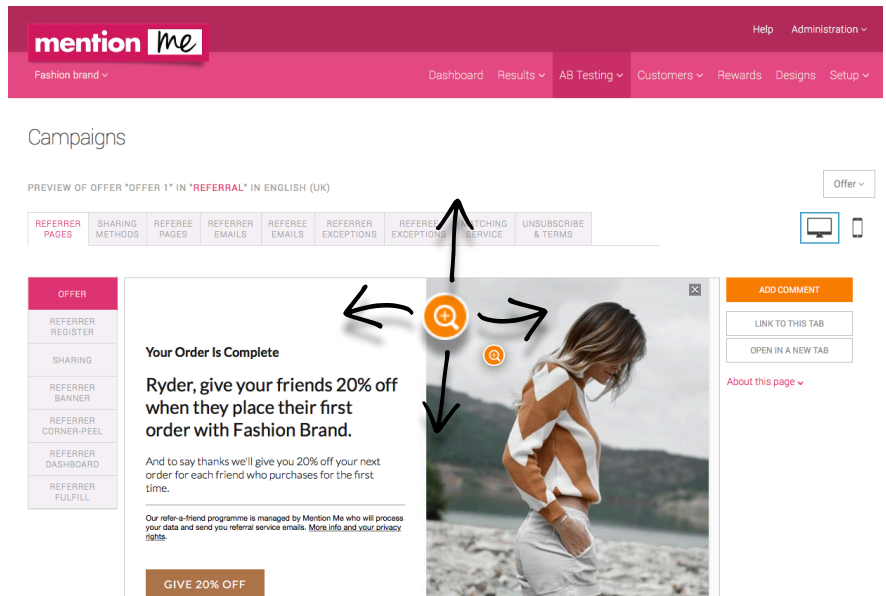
mention me

Help Administration

Fashion brand

Dashboard Results AB Testing Customers Rewards Designs Setup

Campaigns

PREVIEW OF OFFER "OFFER 1" IN "REFERRAL" IN ENGLISH (UK)

Offer

| REFERRER PAGES | SHARING METHODS | REFEREE PAGES | REFERRER EMAILS | REFEREE EMAILS | REFERRER EXCEPTIONS | REFEREE EXCEPTIONS | MATCHING SERVICE | UNSUBSCRIBE & TERMS |
|---|---|---|---|---|---|---|---|---|

OFFER
REFERRER REGISTER
SHARING
REFERRER BANNER
REFERRER CORNER-PEEL
REFERRER DASHBOARD
REFERRER FULFILL

Your Order Is Complete

Ryder, give your friends 20% off when they place their first order with Fashion Brand.

And to say thanks we'll give you 20% off your next order for each friend who purchases for the first time.

Our refer-a-friend programme is managed by Mention Me who will process your data and send you referral service emails. More info and your privacy rights.

GIVE 20% OFF

ADD COMMENT
LINK TO THIS TAB
OPEN IN A NEW TAB
About this page